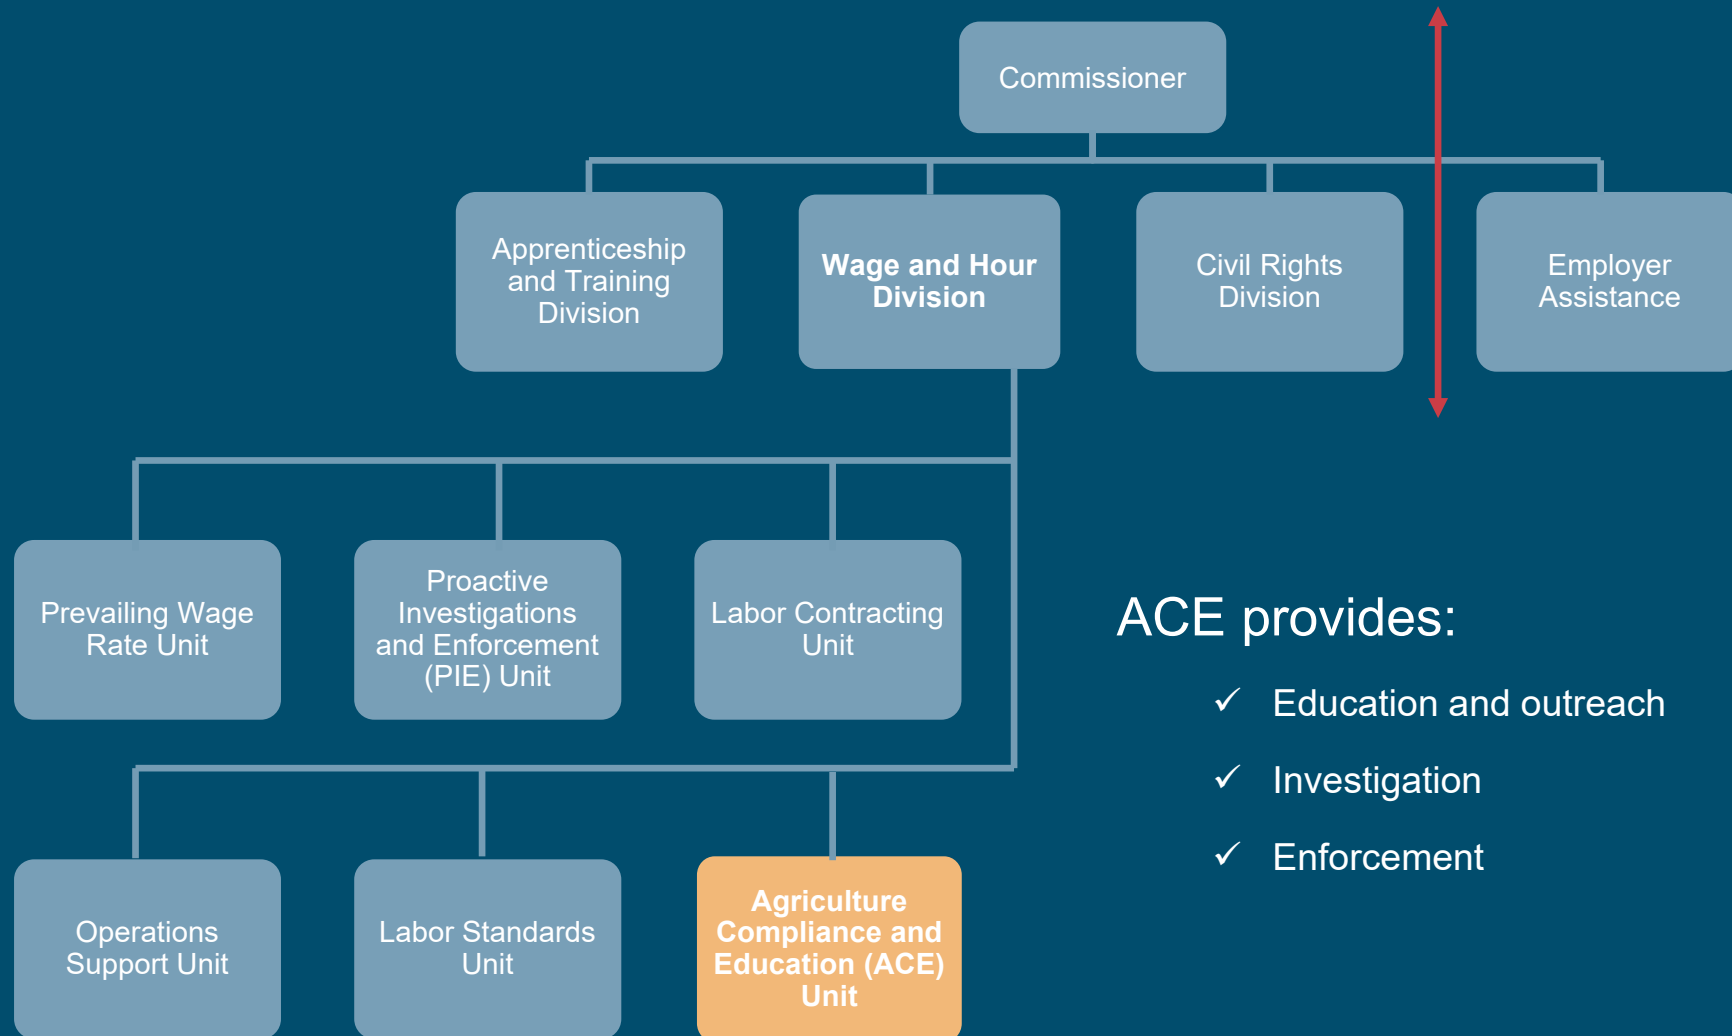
Commissioner

Apprenticeship and Training Division

Wage and Hour Division

Civil Rights Division

Employer Assistance

Prevailing Wage Rate Unit

Proactive Investigations and Enforcement (PIE) Unit

Labor Contracting Unit

Operations Support Unit

Labor Standards Unit

Agriculture Compliance and Education (ACE) Unit

ACE provides:

✓ Education and outreach

✓ Investigation

✓ Enforcement